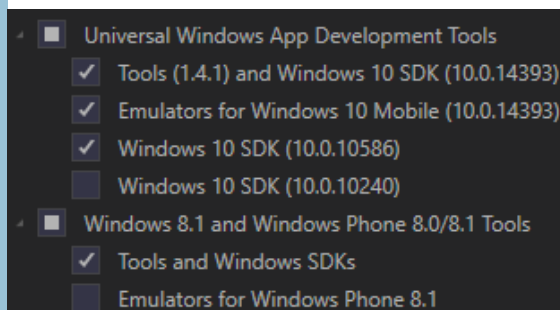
Universal Windows App Development Tools
Tools (1.4.1) and Windows 10 SDK (10.0.14393)
Emulators for Windows 10 Mobile (10.0.14393)
Windows 10 SDK (10.0.10586)
Windows 10 SDK (10.0.10240)
Windows 8.1 and Windows Phone 8.0/8.1 Tools
Tools and Windows SDKs
Emulators for Windows Phone 8.1